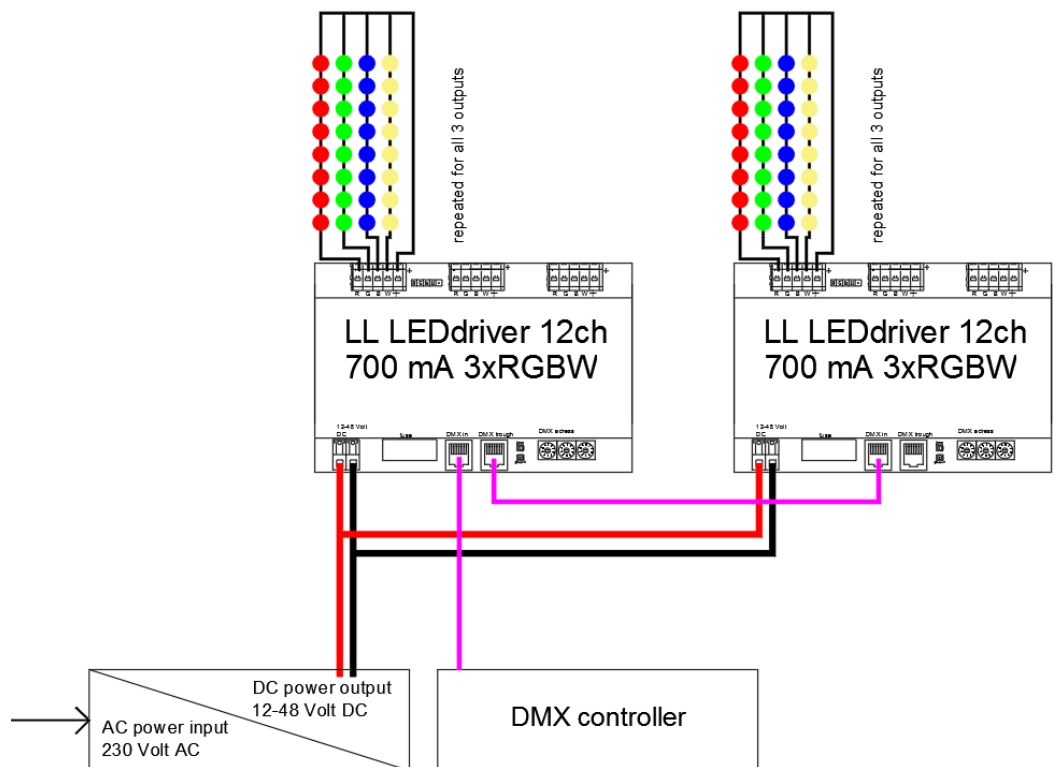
repeated for all 3 outputs

R G B W +

R G B W +

R G B W +

LL LEDdriver 12ch
700 mA 3xRGBW

12-48 Volt DC

fuse

DMX in

DMX trough

DMX adress

repeated for all 3 outputs

R G B W +

R G B W +

R G B W +

LL LEDdriver 12ch
700 mA 3xRGBW

12-48 Volt DC

fuse

DMX in

DMX trough

DMX adress

DC power output
12-48 Volt DC

AC power input
230 Volt AC

DMX controller